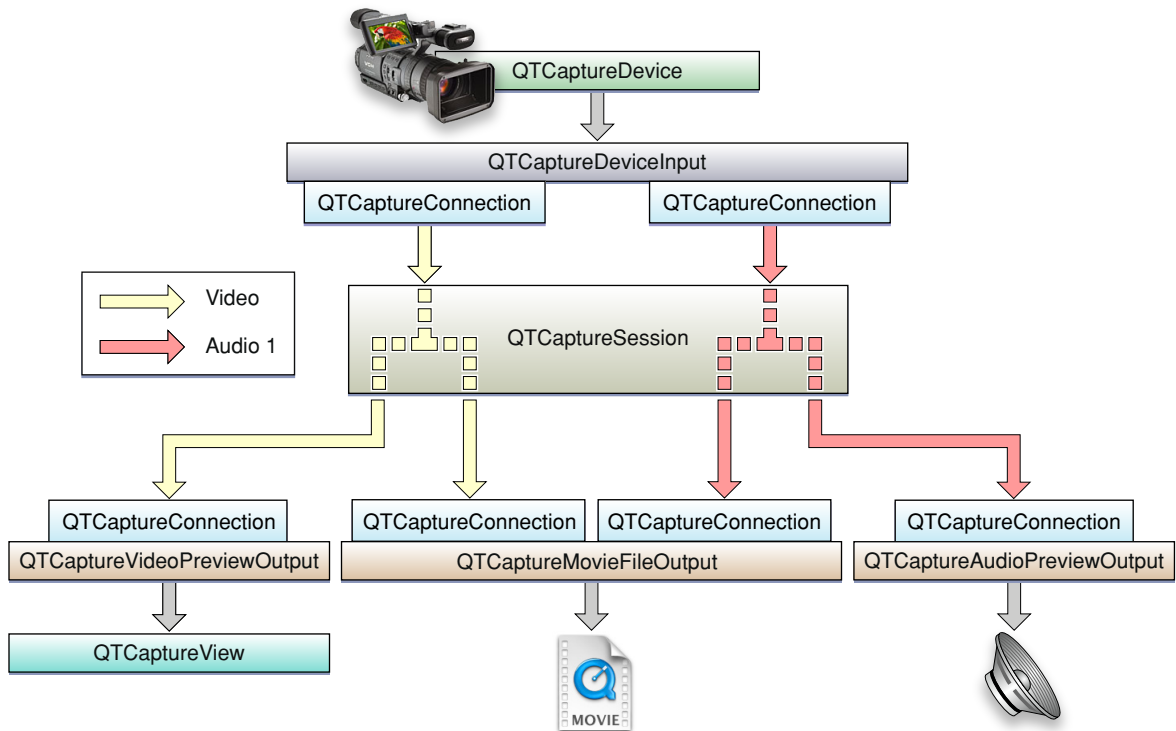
QTCaptureDevice

QTCaptureDeviceInput

QTCaptureConnection

QTCaptureConnection

Video

Audio 1

QTCaptureSession

QTCaptureConnection

QTCaptureVideoPreviewOutput

QTCaptureConnection

QTCaptureConnection

QTCaptureMovieFileOutput

QTCaptureConnection

QTCaptureAudioPreviewOutput

QTCaptureView

MOVIE